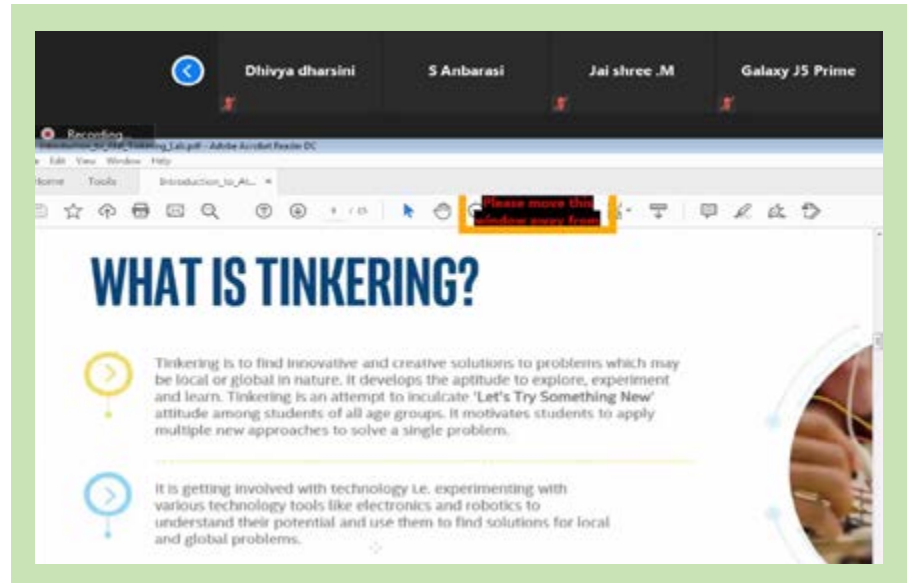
Dhivya dharsini
S Anbarasi
Jai shree .M
Galaxy J5 Prime

Recording...
Introduction_to_Atl_Tinkering_Lab.pdf - Adobe Acrobat Reader DC
File Edit View Window Help
Home Tools Introduction_to_At... ×
1 / 15
Please move this window away from

WHAT IS TINKERING?

Tinkering is to find innovative and creative solutions to problems which may be local or global in nature. It develops the aptitude to explore, experiment and learn. Tinkering is an attempt to inculcate 'Let's Try Something New' attitude among students of all age groups. It motivates students to apply multiple new approaches to solve a single problem.

It is getting involved with technology i.e. experimenting with various technology tools like electronics and robotics to understand their potential and use them to find solutions for local and global problems.